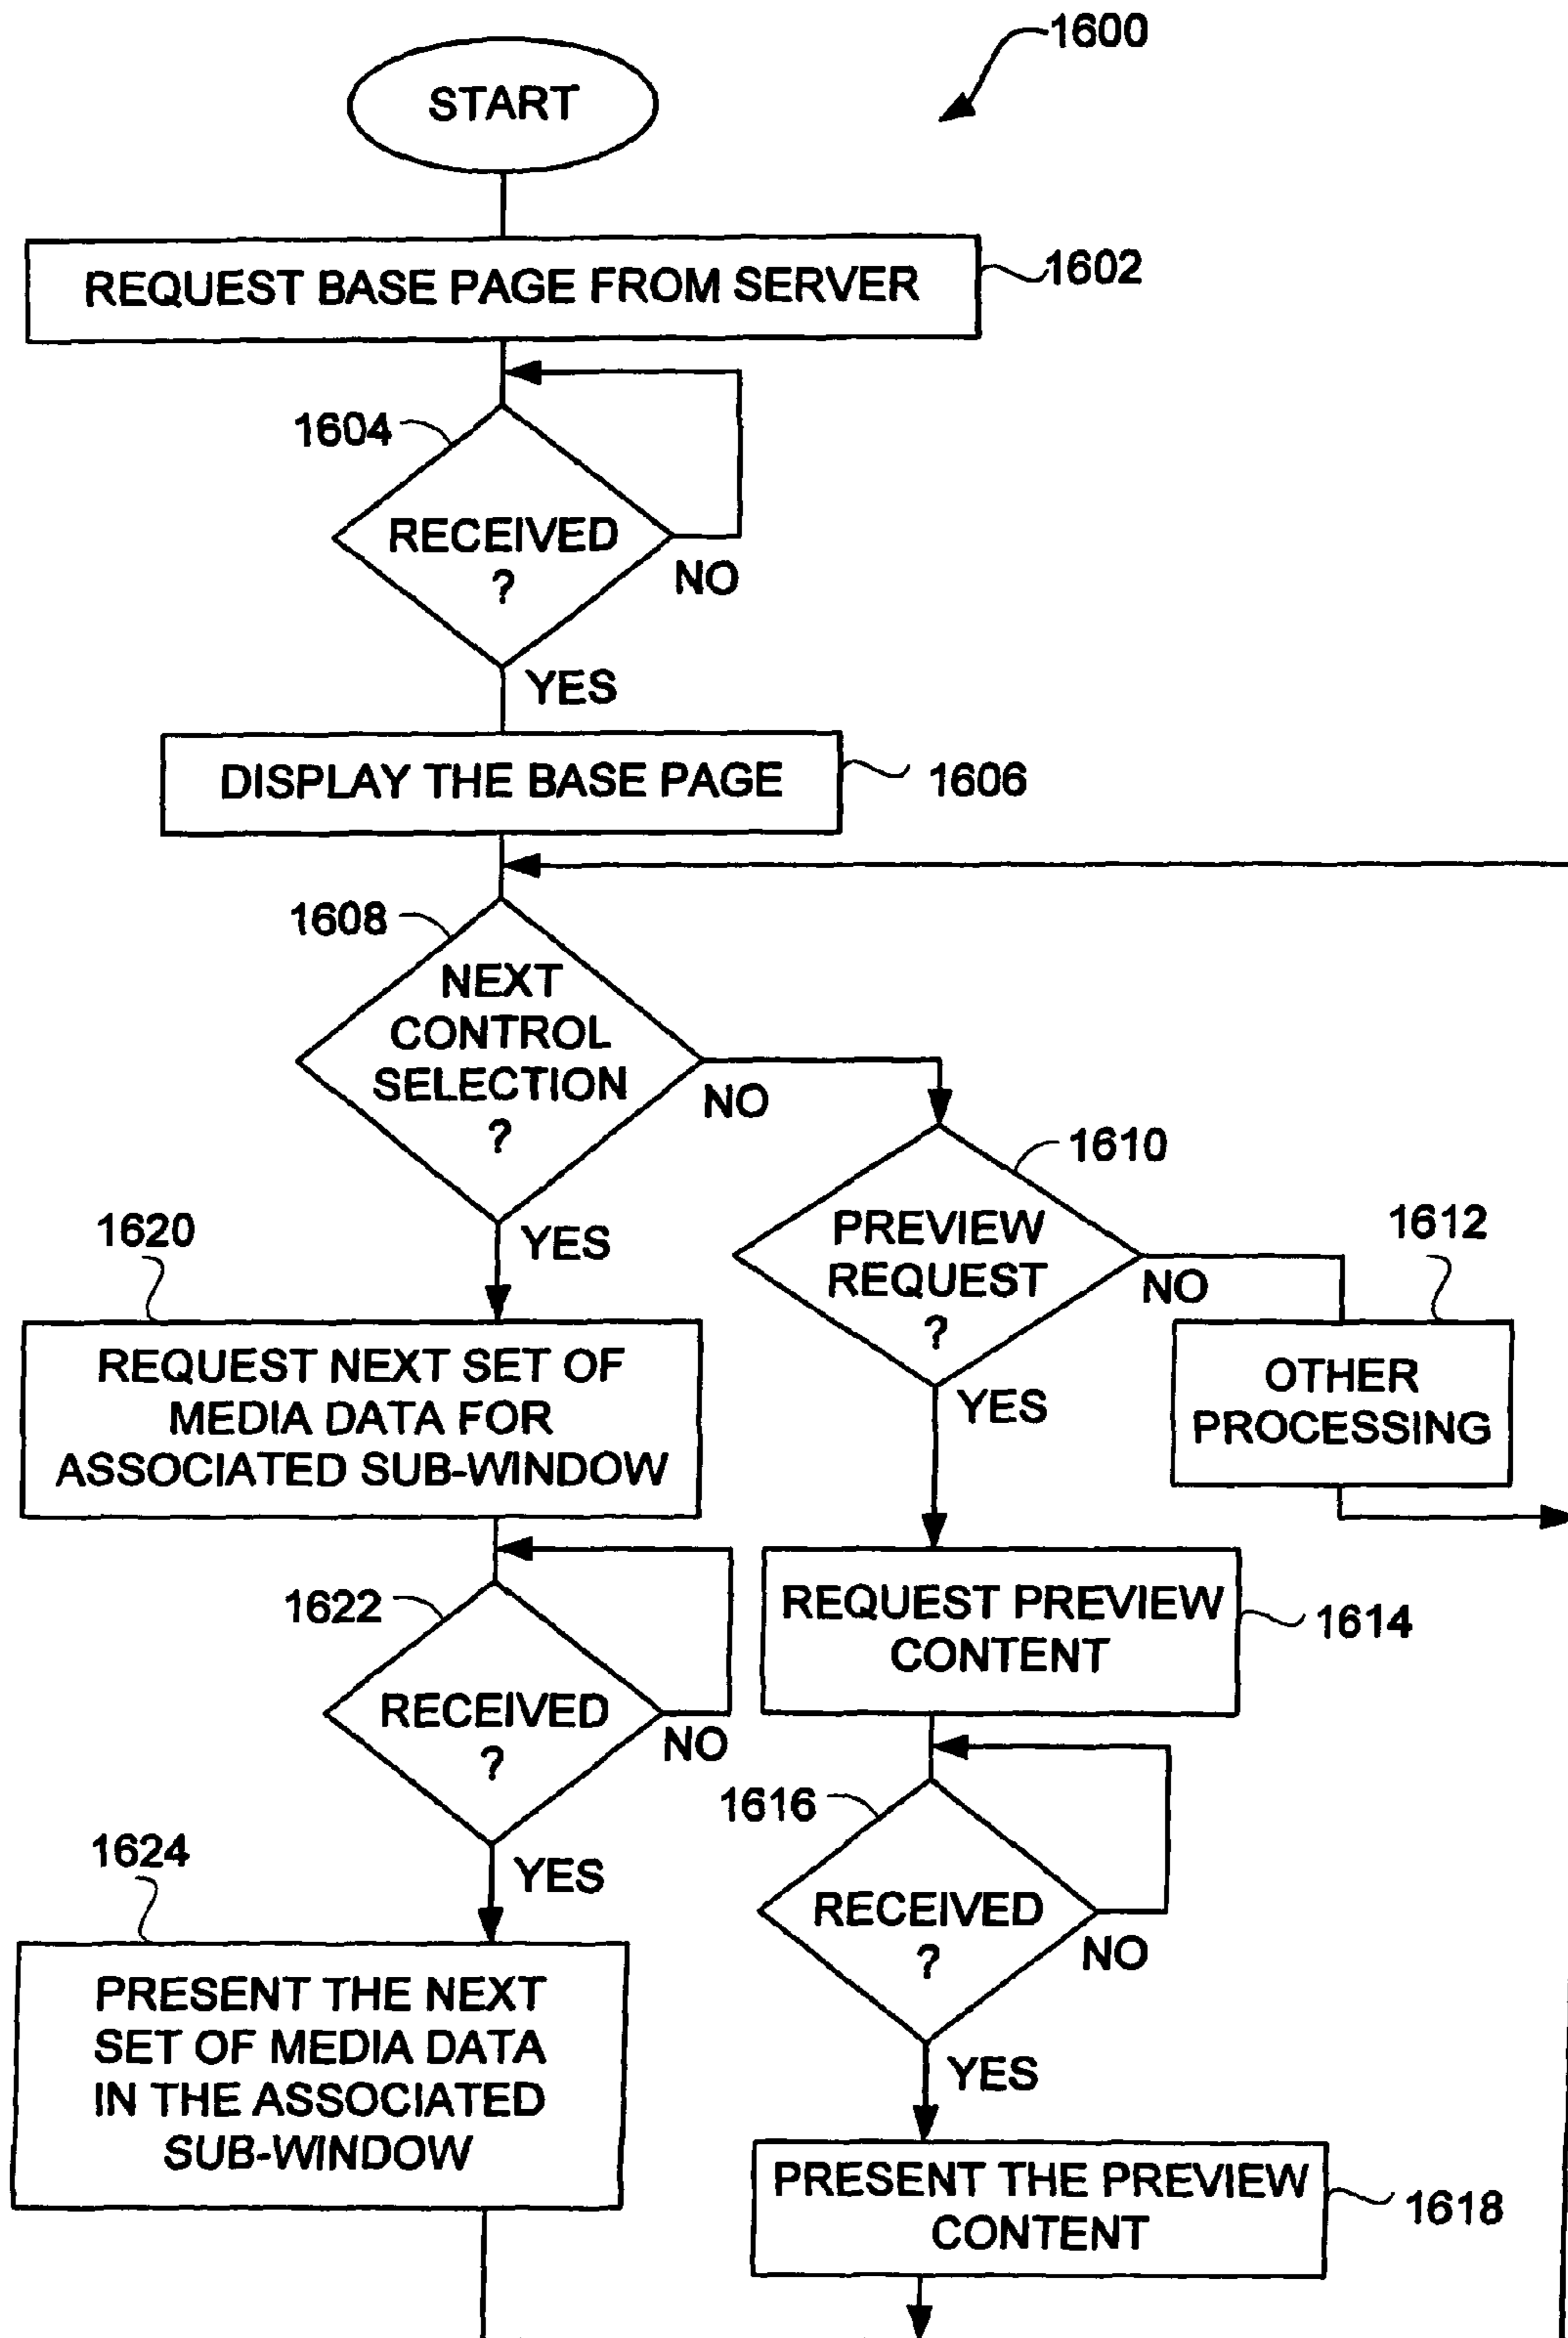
1600

START

REQUEST BASE PAGE FROM SERVER

1602

1604

RECEIVED ?

NO

YES

DISPLAY THE BASE PAGE

1606

1608

NEXT CONTROL SELECTION ?

NO

1610

YES

1620

PREVIEW REQUEST ?

1612

NO

REQUEST NEXT SET OF MEDIA DATA FOR ASSOCIATED SUB-WINDOW

YES

OTHER PROCESSING

1622

REQUEST PREVIEW CONTENT

1614

RECEIVED ?

NO

1616

1624

YES

RECEIVED ?

NO

PRESENT THE NEXT SET OF MEDIA DATA IN THE ASSOCIATED SUB-WINDOW

YES

PRESENT THE PREVIEW CONTENT

1618